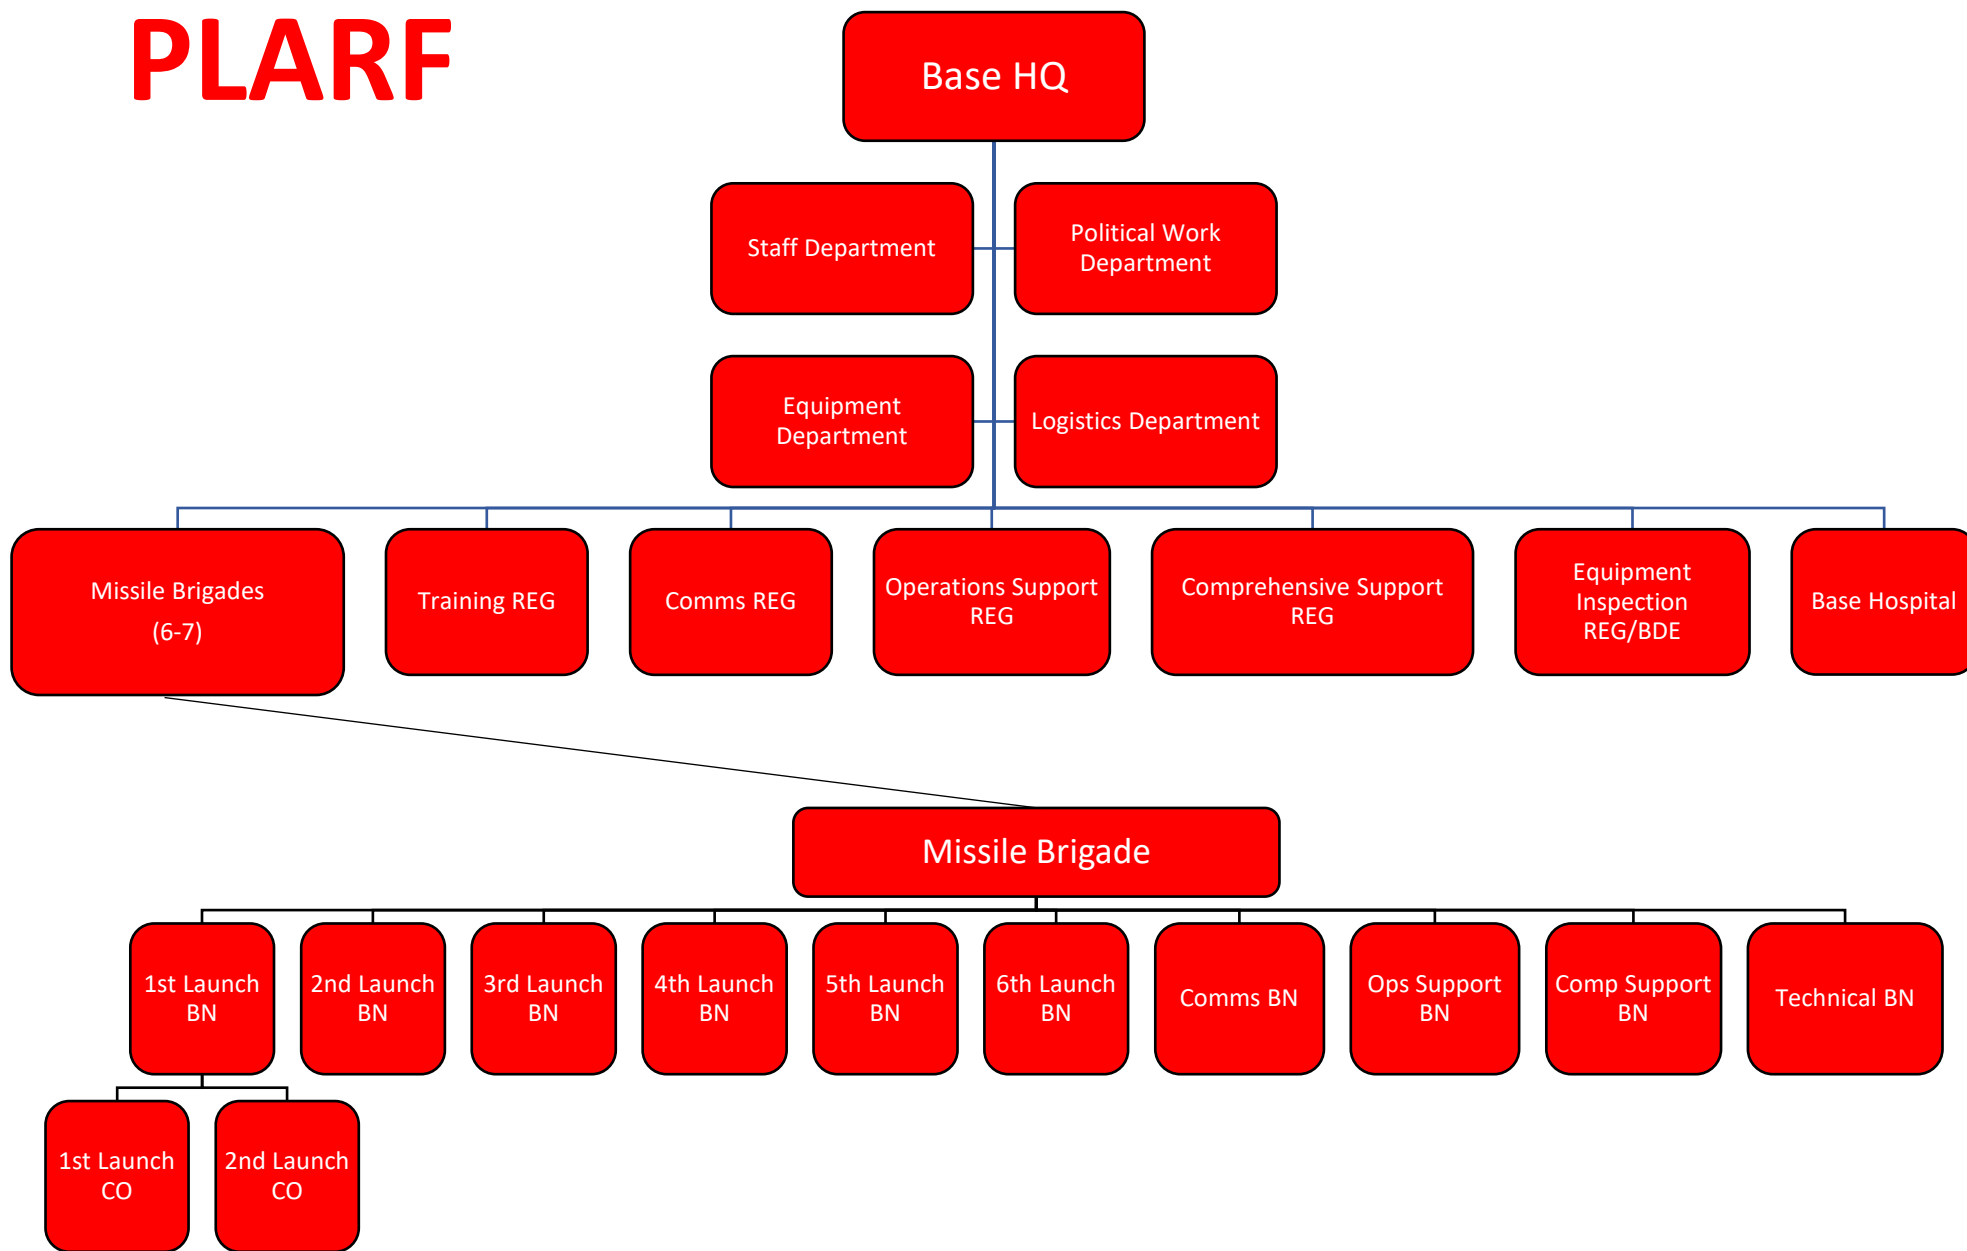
PLARF

Base HQ

Staff Department

Political Work Department

Equipment Department

Logistics Department

Missile Brigades (6-7)

Training REG

Comms REG

Operations Support REG

Comprehensive Support REG

Equipment Inspection REG/BDE

Base Hospital

Missile Brigade

1st Launch BN

2nd Launch BN

3rd Launch BN

4th Launch BN

5th Launch BN

6th Launch BN

Comms BN

Ops Support BN

Comp Support BN

Technical BN

1st Launch CO

2nd Launch CO